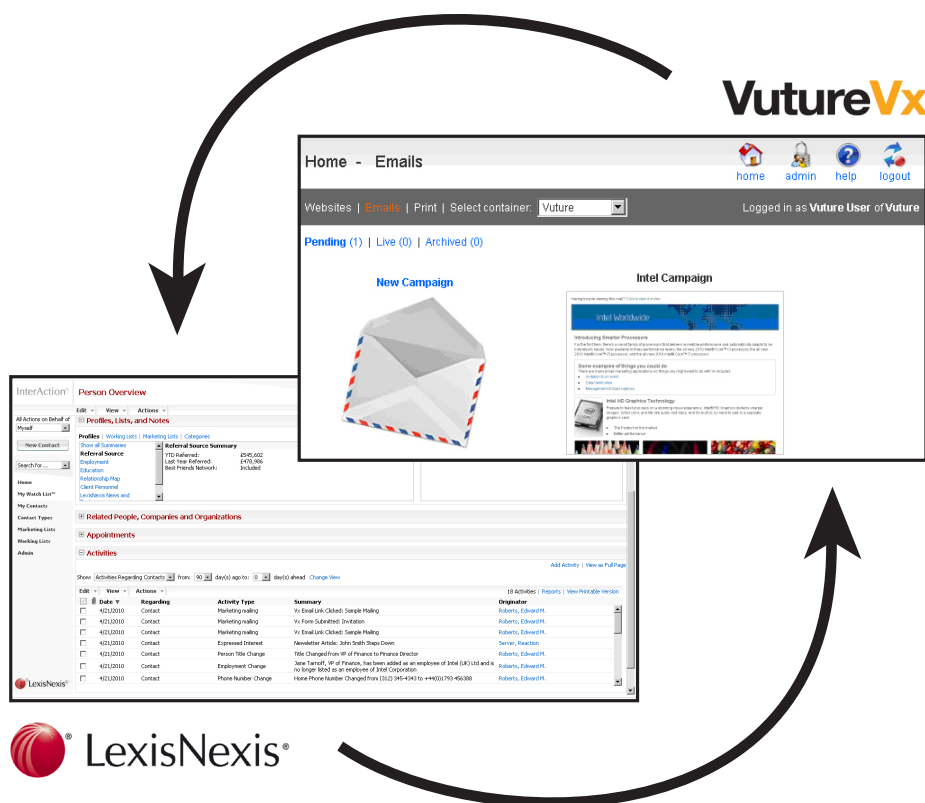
VutureVx

Home - Emails

home admin help logout

Websites | Emails | Print | Select container: Vuture

Logged in as Vuture User of Vuture

Pending (1) | Live (0) | Archived (0)

New Campaign

Intel Campaign

Intel Worldwide

Introducing Smarter Processors

Some examples of things you could do

Intel HD Graphics Technology

InterAction

Person Overview

Edit View Actions

Profiles, Lists, and Notes

All Actions on Behalf of
Myself

New Contact

Search for...

Home
My Watch List
My Contacts
Contact Types
Marketing Lists
Working Lists
Admin

Profiles | Working Lists | Marketing Lists | Categories

Show all Summaries
Referral Source
Employment
Education
Relationship Map
Client Personnel
LexisNexis News and

Referral Source Summary

| | |
|---|---|
| YTD Referred: | £545,602 |
| Last Year Referred: | £478,986 |
| Best Friends Network: | Included |

Related People, Companies and Organizations

Appointments

Activities

Add Activity | View as Full Page

Show: Activities Regarding Contacts from: 90 day(s) ago to: 0 day(s) ahead Change View

Edit View Actions

18 Activities | Reports | View Printable Version

| Date | Regarding | Activity Type | Summary | Originator |
|---|---|---|---|---|
| 4/21/2010 | Contact | Marketing mailing | Vx Email Link Clicked: Sample Mailing | Roberts, Edward M. |
| 4/21/2010 | Contact | Marketing mailing | Vx Form Submitted: Invitation | Roberts, Edward M. |
| 4/21/2010 | Contact | Marketing mailing | Vx Email Link Clicked: Sample Mailing | Roberts, Edward M. |
| 4/21/2010 | Contact | Expressed Interest | Newsletter Article: John Smith Steps Down | Server, Reaction |
| 4/21/2010 | Contact | Person Title Change | Title Changed from VP of Finance to Finance Director | Roberts, Edward M. |
| 4/21/2010 | Contact | Employment Change | Jane Tarnoff, VP of Finance, has been added as an employee of Intel (UK) Ltd and is no longer listed as an employee of Intel Corporation | Roberts, Edward M. |
| 4/21/2010 | Contact | Phone Number Change | Home Phone Number Changed from (312) 345-4343 to +44(0)1793 456388 | Roberts, Edward M. |

LexisNexis

LexisNexis®